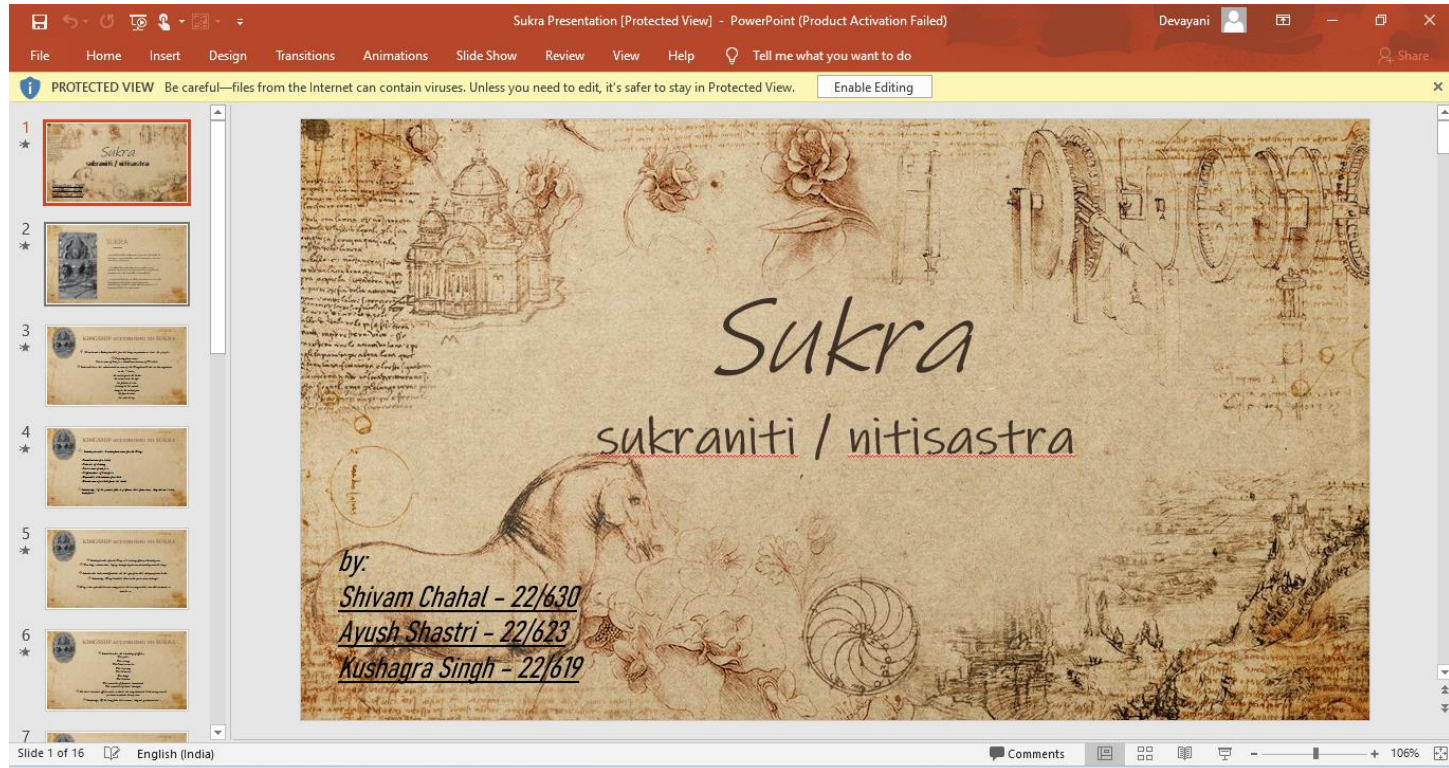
Sukra Presentation [Protected View] - PowerPoint (Product Activation Failed)

Devayani

File Home Insert Design Transitions Animations Slide Show Review View Help Tell me what you want to do

Share

PROTECTED VIEW Be careful—files from the Internet can contain viruses. Unless you need to edit, it's safer to stay in Protected View. Enable Editing

1

Sukra
sukraniti / nitisastra

2

SUKRA

3

KINGSHIP ACCORDING TO SUKRA

4

KINGSHIP ACCORDING TO SUKRA

5

KINGSHIP ACCORDING TO SUKRA

6

KINGSHIP ACCORDING TO SUKRA

7

Sukra

sukraniti / nitisastra

by:
Shivam Chahal – 22/630
Ayush Shastri – 22/623
Kushagra Singh – 22/619

Slide 1 of 16 English (India) Comments 106%